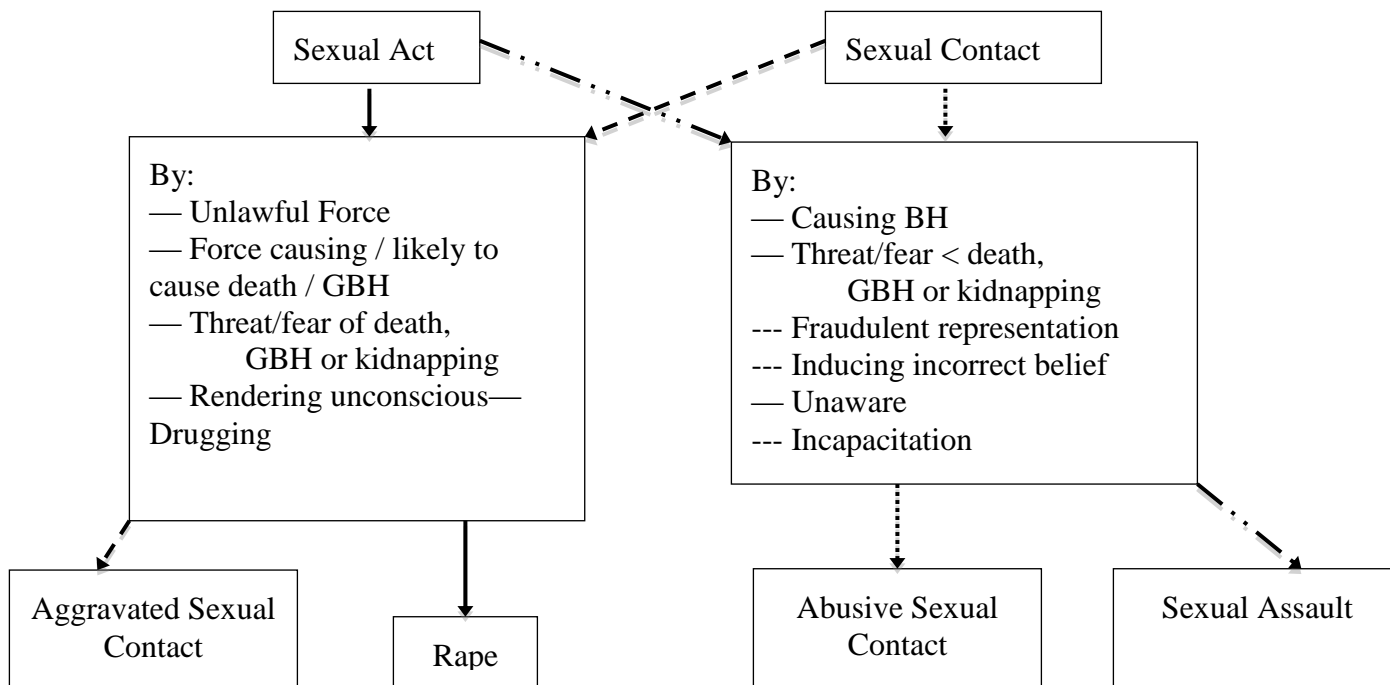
Sexual Act

Sexual Contact

By:
— Unlawful Force
— Force causing / likely to cause death / GBH
— Threat/fear of death, GBH or kidnapping
— Rendering unconscious— Drugging

By:
— Causing BH
— Threat/fear < death, GBH or kidnapping
--- Fraudulent representation
--- Inducing incorrect belief
— Unaware
--- Incapacitation

Aggravated Sexual Contact

Rape

Abusive Sexual Contact

Sexual Assault